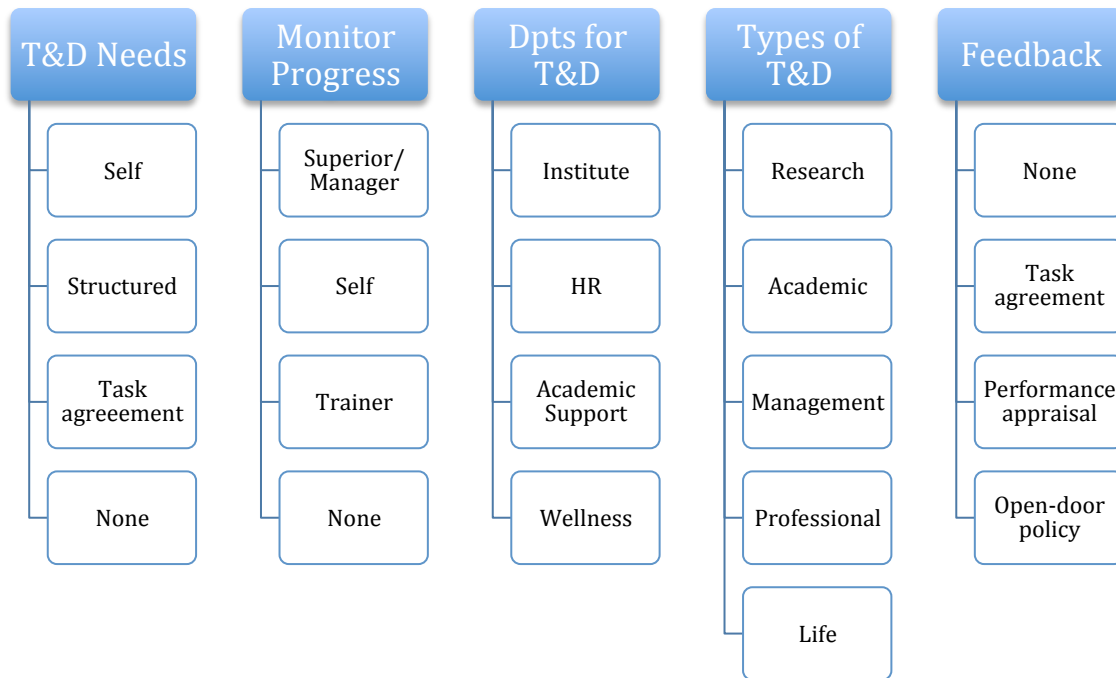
T&D Needs
Self
Structured
Task agreeement
None

Monitor Progress
Superior/ Manager
Self
Trainer
None

Dpts for T&D
Institute
HR
Academic Support
Wellness

Types of T&D
Research
Academic
Management
Professional
Life

Feedback
None
Task agreement
Performance appraisal
Open-door policy